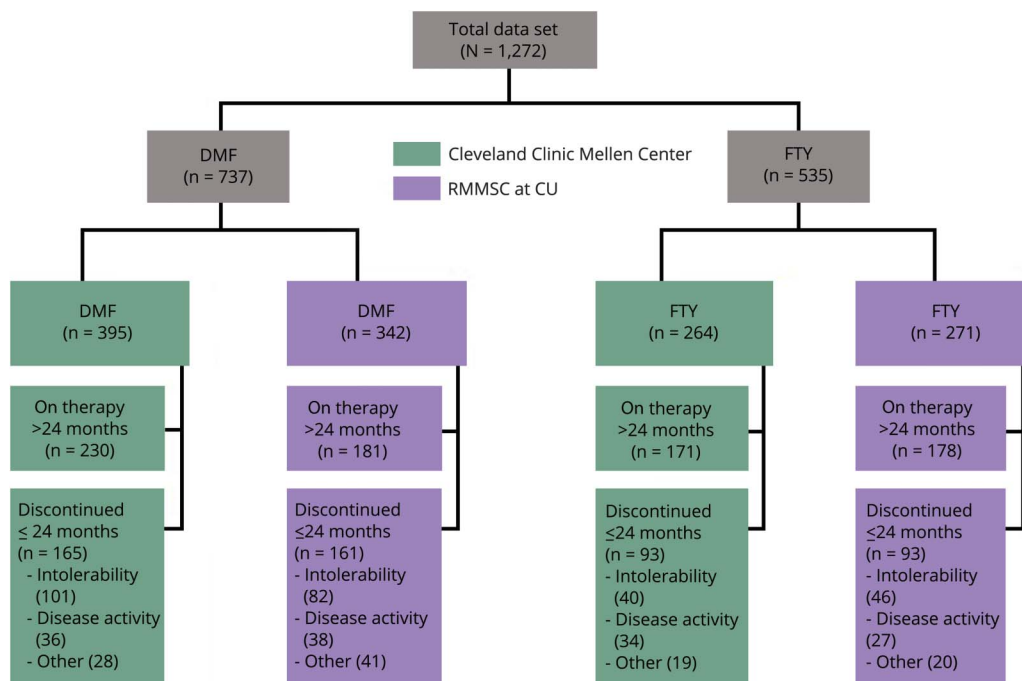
Total data set
(N = 1,272)

DMF
(n = 737)

Cleveland Clinic Mellen Center

RMMSC at CU

FTY
(n = 535)

DMF
(n = 395)

On therapy
>24 months
(n = 230)

Discontinued
≤ 24 months
(n = 165)
- Intolerability (101)
- Disease activity (36)
- Other (28)

DMF
(n = 342)

On therapy
>24 months
(n = 181)

Discontinued
≤24 months
(n = 161)
- Intolerability (82)
- Disease activity (38)
- Other (41)

FTY
(n = 264)

On therapy
>24 months
(n = 171)

Discontinued
≤24 months
(n = 93)
- Intolerability (40)
- Disease activity (34)
- Other (19)

FTY
(n = 271)

On therapy
>24 months
(n = 178)

Discontinued
≤24 months
(n = 93)
- Intolerability (46)
- Disease activity (27)
- Other (20)